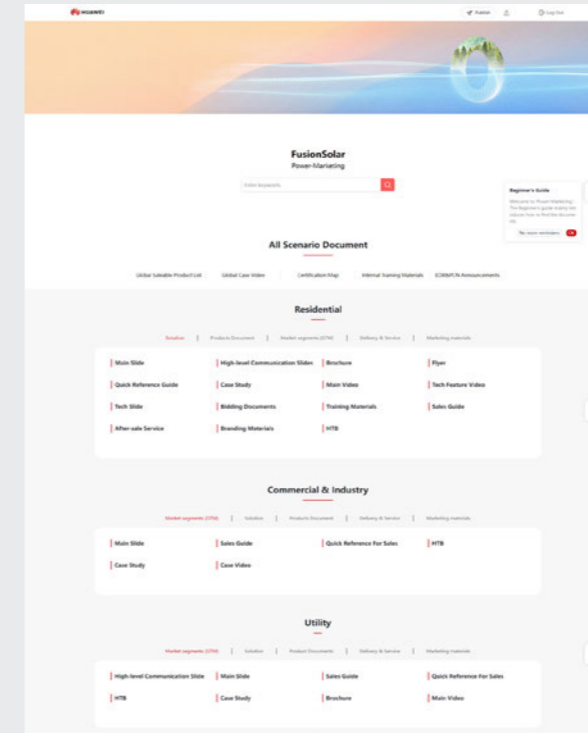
HUAWEI

Publish

Log Out

FusionSolar
Power-Marketing

Enter keywords

Beginner's Guide
Welcome to Power-Marketing. The Beginner's guide enables new visitors how to find the document.

No more reminders

All Scenario Document

Global Saleable Product List | Global Case Video | Certification Map | Internal Training Materials | ECR/MPCN Announcements

Residential

Solution | Products Document | Market segments (CTM) | Delivery & Service | Marketing materials

| Main Slide | High-level Communication Slides | Brochure | Flyer |
|---|---|---|---|
| Quick Reference Guide | Case Study | Main Video | Tech Feature Video |
| Tech Slide | Bidding Documents | Training Materials | Sales Guide |
| After-sale Service | Branding Materials | HTB | |

Commercial & Industry

Market segments (CTM) | Solution | Products Document | Delivery & Service | Marketing materials

| Main Slide | Sales Guide | Quick Reference For Sales | HTB |
|---|---|---|---|
| Case Study | Case Video | | |

Utility

Market segments (CTM) | Solution | Product Documents | Delivery & Service | Marketing materials

| High-level Communication Slide | Main Slide | Sales Guide | Quick Reference For Sales |
|---|---|---|---|
| HTB | Case Study | Brochure | Main Video |